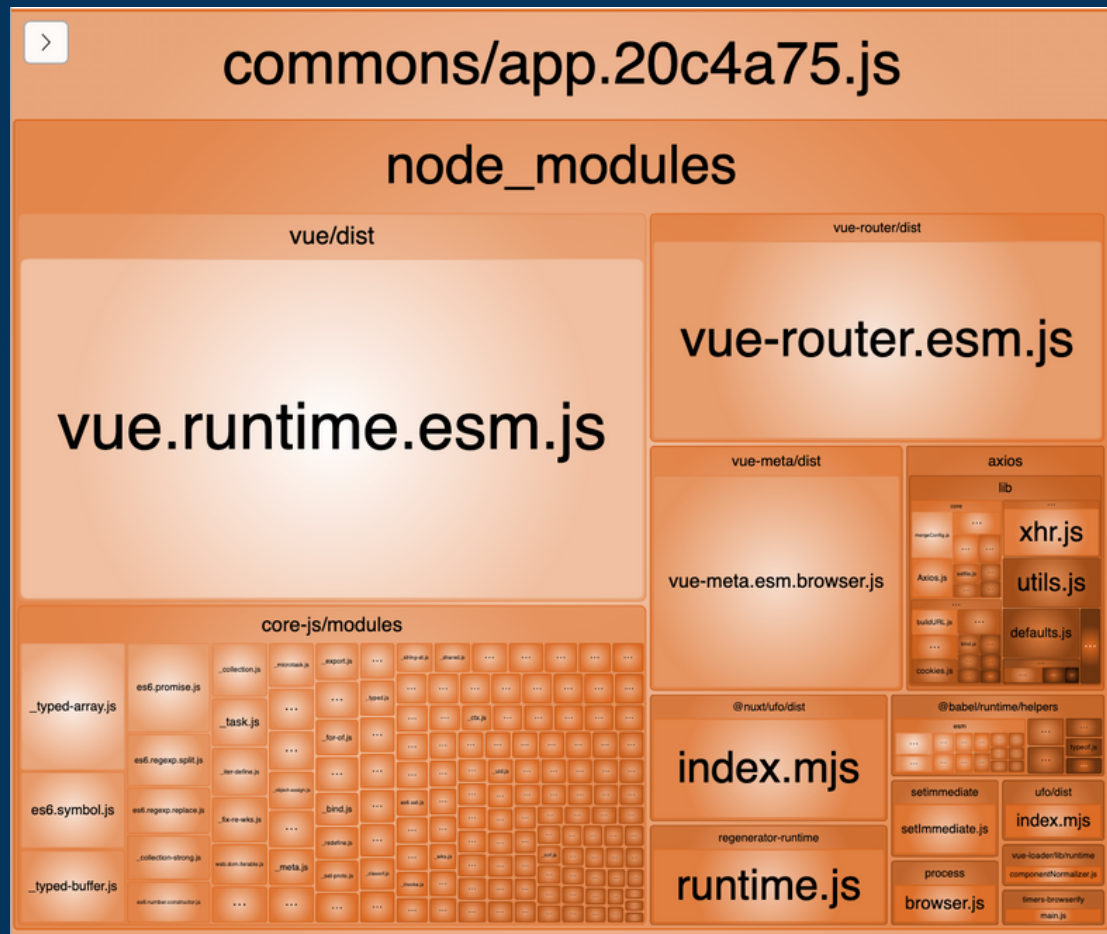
commons/app.20c4a75.js

node_modules

vue/dist

vue.runtime.esm.js

vue-router/dist

vue-router.esm.js

vue-meta/dist

vue-meta.esm.browser.js

axios

lib

core

mergeConfig.js

Axios.js

buildURL.js

cookies.js

xhr.js

utils.js

defaults.js

core-js/modules

_typed-array.js

es6.symbol.js

_typed-buffer.js

es6.promise.js

es6.regexp.split.js

es6.regexp.replace.js

_collection-strong.js

_collection.js

_task.js

_iter-define.js

_fix-re-wks.js

_microtask.js

_meta.js

_export.js

_for-of.js

_bind.js

_redefine.js

_typed.js

...

@nuxt/ufo/dist

index.mjs

regenerator-runtime

runtime.js

@babel/runtime/helpers

esm

setimmediate

setImmediate.js

process

browser.js

ufo/dist

index.mjs

vue-loader/lib/runtime

componentNormalizer.js

timers-browserify

main.js